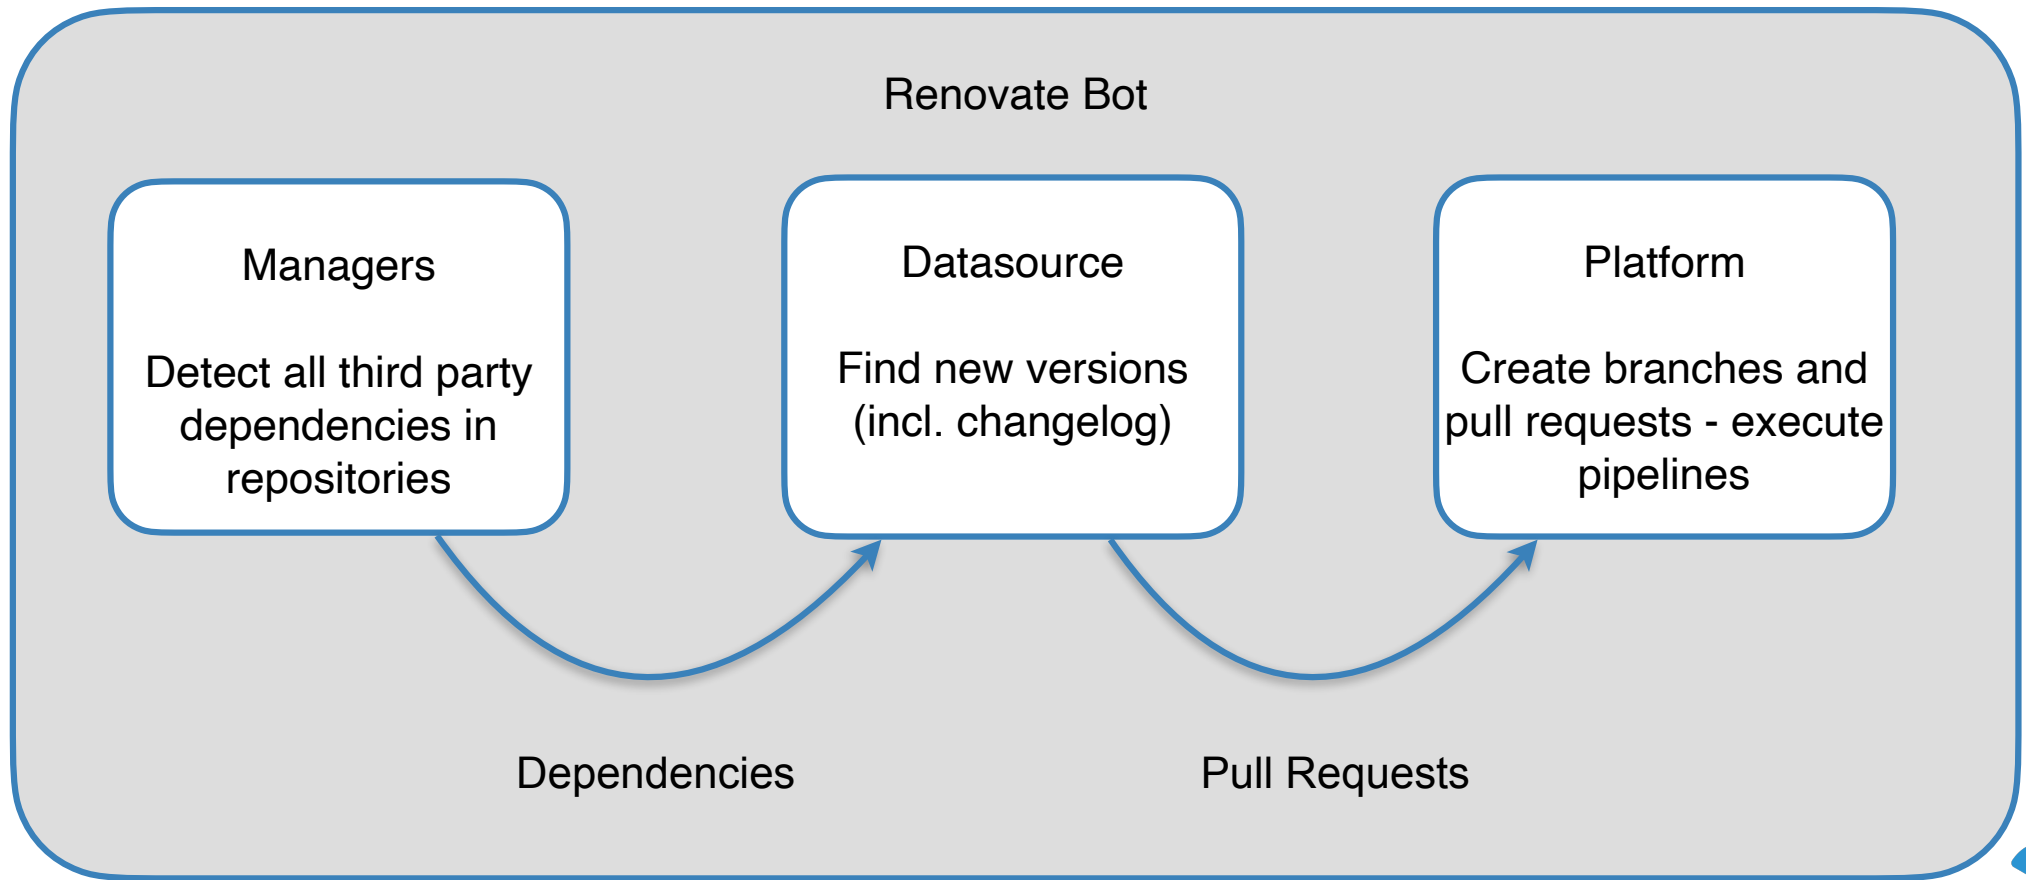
Renovate Bot

Managers

Detect all third party dependencies in repositories

Datasource

Find new versions (incl. changelog)

Platform

Create branches and pull requests - execute pipelines

Dependencies

Pull Requests